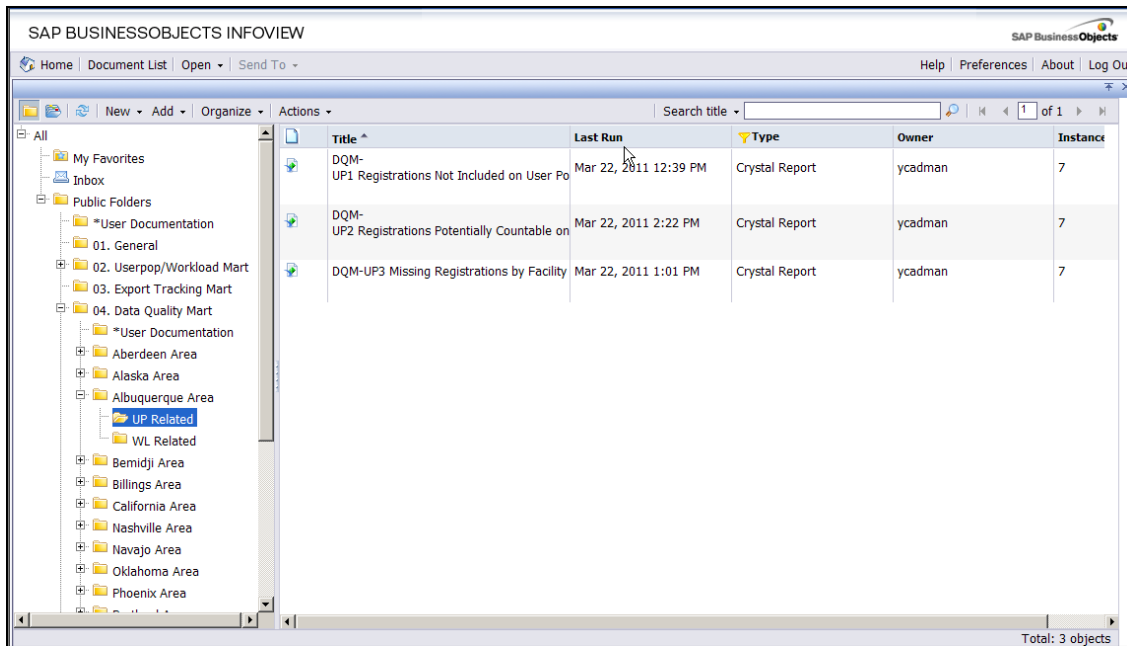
SAP BUSINESSOBJECTS INFOVIEW

SAP BusinessObjects

Home | Document List | Open ▾ | Send To ▾

Help | Preferences | About | Log Ou

New ▾ Add ▾ Organize ▾ Actions ▾

Search title ▾

1 of 1

All
My Favorites
Inbox
Public Folders
*User Documentation
01. General
02. Userpop/Workload Mart
03. Export Tracking Mart
04. Data Quality Mart
*User Documentation
Aberdeen Area
Alaska Area
Albuquerque Area
UP Related
WL Related
Bemidji Area
Billings Area
California Area
Nashville Area
Navajo Area
Oklahoma Area
Phoenix Area

| Title | Last Run | Type | Owner | Instance |
|---|---|---|---|---|
| DQM- UP1 Registrations Not Included on User Po | Mar 22, 2011 12:39 PM | Crystal Report | ycadman | 7 |
| DQM- UP2 Registrations Potentially Countable on | Mar 22, 2011 2:22 PM | Crystal Report | ycadman | 7 |
| DQM-UP3 Missing Registrations by Facility | Mar 22, 2011 1:01 PM | Crystal Report | ycadman | 7 |

Total: 3 objects